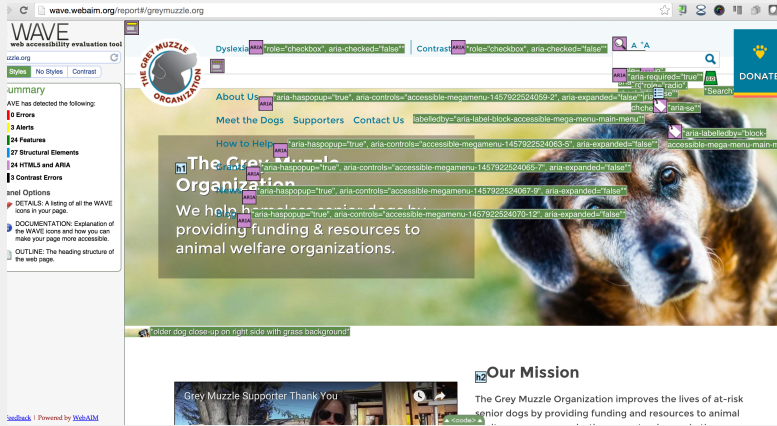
wave.webaim.org/report#/greymuzzle.org

WAVE
web accessibility evaluation tool

uzzle.org

Styles | No Styles | Contrast

Summary
WAVE has detected the following:
0 Errors
3 Alerts
24 Features
27 Structural Elements
24 HTML5 and ARIA
3 Contrast Errors

anel Options
DETAILS: A listing of all the WAVE icons in your page.
DOCUMENTATION: Explanation of the WAVE icons and how you can make your page more accessible.
OUTLINE: The heading structure of the web page.

eedback | Powered by WebAIM

THE GREY MUZZLE ORGANIZATION

Dyslexia ARIA "role="checkbox", aria-checked="false"" | Contrast ARIA "role="checkbox", aria-checked="false""

A ^A

ARIA "aria-required="true"" "role="radio"" "Search" "aria-se" "aria-labelledby="block-

DONATE

About Us ARIA "aria-haspopup="true", aria-controls="accessible-megamenu-1457922524059-2", aria-expanded="false""

Meet the Dogs Supporters Contact Us labelledby="aria-label-block-accessible-mega-menu-main-menu""

How to Help ARIA "aria-haspopup="true", aria-controls="accessible-megamenu-1457922524063-5", aria-expanded="false""

h1 The Grey Muzzle Organization

ARIA "aria-haspopup="true", aria-controls="accessible-megamenu-1457922524065-7", aria-expanded="false""

We help homeless senior dogs by providing funding & resources to animal welfare organizations.

ARIA "aria-haspopup="true", aria-controls="accessible-megamenu-1457922524067-9", aria-expanded="false""

ARIA "aria-haspopup="true", aria-controls="accessible-megamenu-1457922524070-12", aria-expanded="false""

"older dog close-up on right side with grass background"

Grey Muzzle Supporter Thank You

h2 Our Mission

The Grey Muzzle Organization improves the lives of at-risk senior dogs by providing funding and resources to animal

< code >